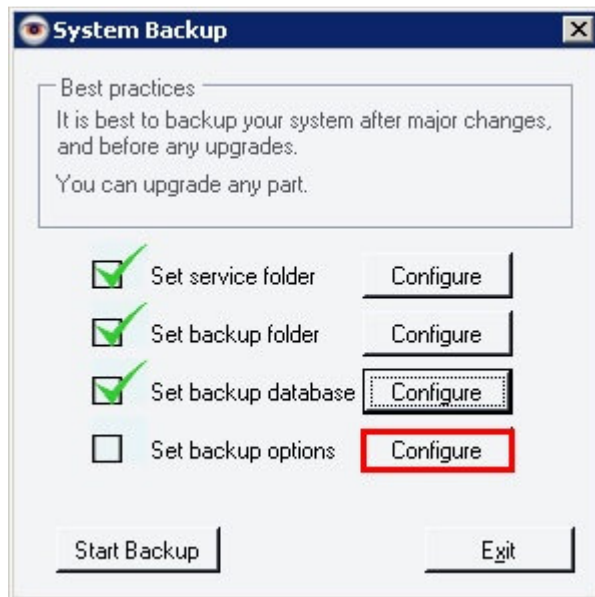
System Backup

Best practices

It is best to backup your system after major changes, and before any upgrades.

You can upgrade any part.

Set service folder Configure

Set backup folder Configure

Set backup database Configure

Set backup options Configure

Start Backup

Exit